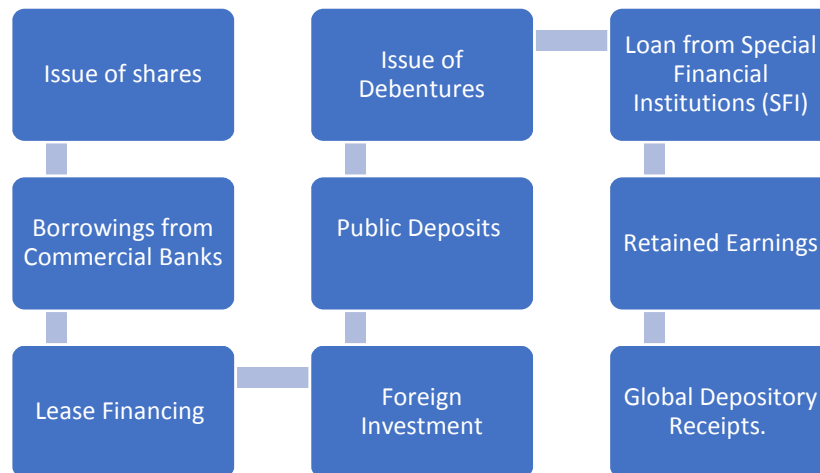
Issue of shares

Borrowings from Commercial Banks

Lease Financing

Foreign Investment

Public Deposits

Issue of Debentures

Loan from Special Financial Institutions (SFI)

Retained Earnings

Global Depository Receipts.